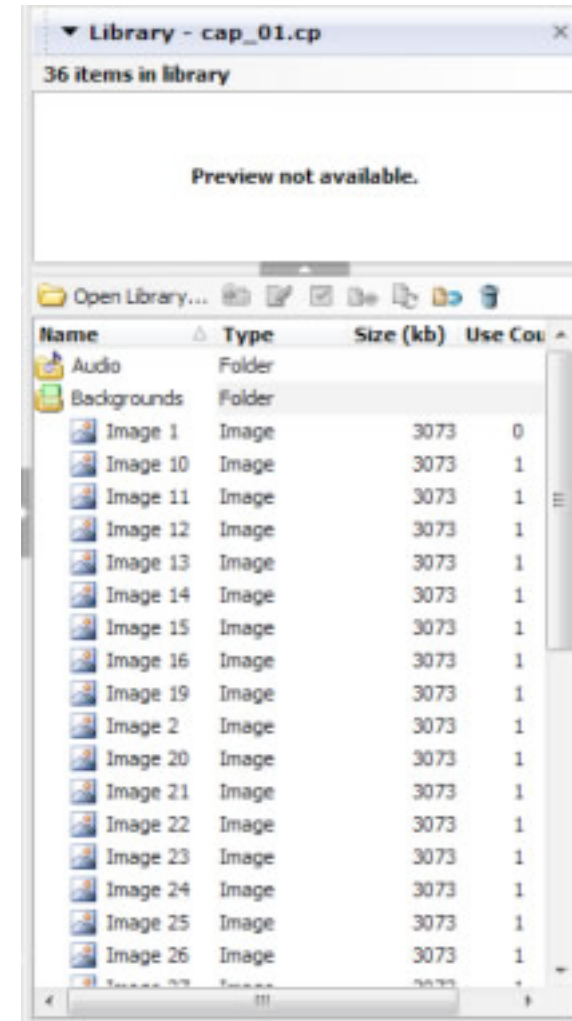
▼ Library - cap_01.cp ×

36 items in library

Preview not available.

Open Library...

| Name | Type | Size (kb) | Use Cou |
|---|---|---|---|
| Audio | Folder | | |
| Backgrounds | Folder | | |
| Image 1 | Image | 3073 | 0 |
| Image 10 | Image | 3073 | 1 |
| Image 11 | Image | 3073 | 1 |
| Image 12 | Image | 3073 | 1 |
| Image 13 | Image | 3073 | 1 |
| Image 14 | Image | 3073 | 1 |
| Image 15 | Image | 3073 | 1 |
| Image 16 | Image | 3073 | 1 |
| Image 19 | Image | 3073 | 1 |
| Image 2 | Image | 3073 | 1 |
| Image 20 | Image | 3073 | 1 |
| Image 21 | Image | 3073 | 1 |
| Image 22 | Image | 3073 | 1 |
| Image 23 | Image | 3073 | 1 |
| Image 24 | Image | 3073 | 1 |
| Image 25 | Image | 3073 | 1 |
| Image 26 | Image | 3073 | 1 |
| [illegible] | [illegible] | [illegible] | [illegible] |